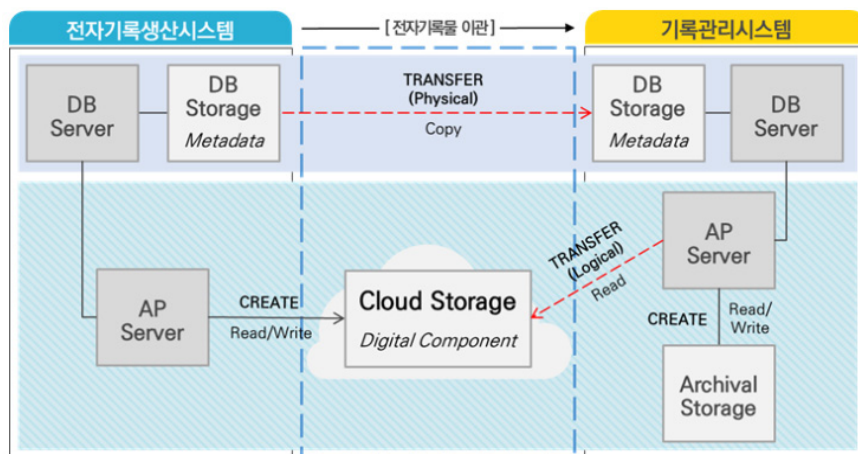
전자기록생산시스템

[ 전자기록물 이관 ]

기록관리시스템

DB Server

DB Storage
Metadata

TRANSFER
(Physical)
Copy

DB Storage
Metadata

DB Server

AP Server

TRANSFER
(Logical)
Read

AP Server

CREATE
Read/Write

Cloud Storage
Digital Component

CREATE

Read/
Write

Archival Storage